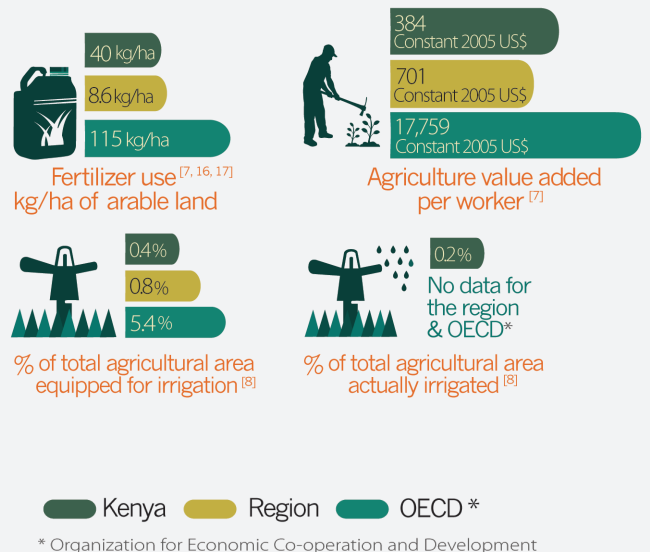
40 kg/ha

8.6 kg/ha

115 kg/ha

Fertilizer use $^{[7, 16, 17]}$
kg/ha of arable land

384
Constant 2005 US$

701
Constant 2005 US$

17,759
Constant 2005 US$

Agriculture value added per worker $^{[7]}$

0.4%

0.8%

5.4%

% of total agricultural area equipped for irrigation $^{[8]}$

0.2%

No data for the region & OECD*

% of total agricultural area actually irrigated $^{[8]}$

Kenya Region OECD *

* Organization for Economic Co-operation and Development